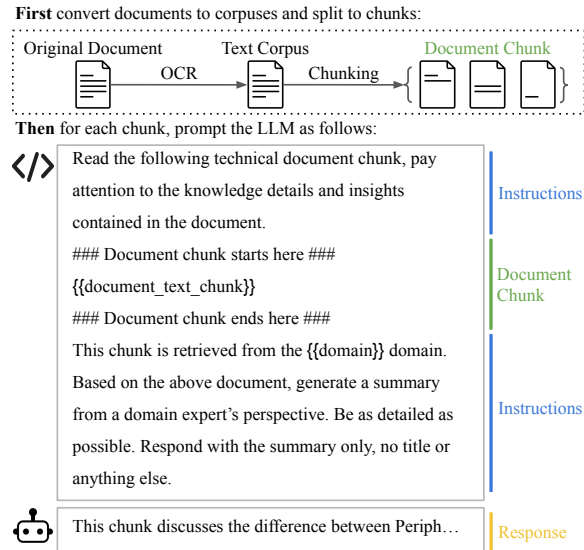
**First** convert documents to corpuses and split to chunks:

Original Document

OCR

Text Corpus

Chunking

Document Chunk

**Then** for each chunk, prompt the LLM as follows:

Read the following technical document chunk, pay attention to the knowledge details and insights contained in the document.

Instructions

### Document chunk starts here ###

{{document_text_chunk}}

### Document chunk ends here ###

Document Chunk

This chunk is retrieved from the **{{domain}}** domain. Based on the above document, generate a summary from a domain expert's perspective. Be as detailed as possible. Respond with the summary only, no title or anything else.

Instructions

This chunk discusses the difference between Periph…

Response